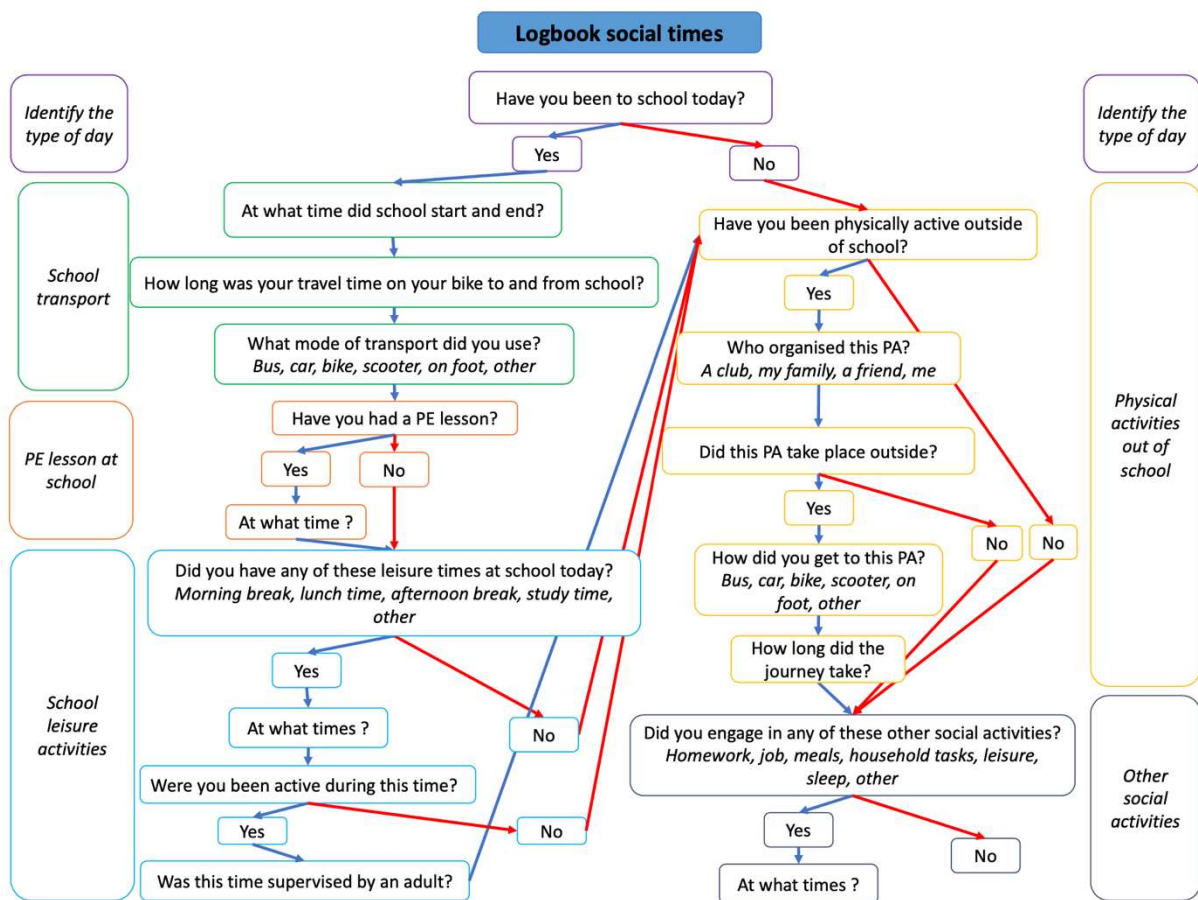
Logbook social times

Identify the type of day

Have you been to school today?

Identify the type of day

Yes

No

School transport

At what time did school start and end?

How long was your travel time on your bike to and from school?

What mode of transport did you use?
*Bus, car, bike, scooter, on foot, other*

PE lesson at school

Have you had a PE lesson?

Yes

No

At what time ?

School leisure activities

Did you have any of these leisure times at school today?
*Morning break, lunch time, afternoon break, study time, other*

Yes

At what times ?

No

Were you been active during this time?

Yes

No

Was this time supervised by an adult?

Have you been physically active outside of school?

Yes

Who organised this PA?
*A club, my family, a friend, me*

Physical activities out of school

Did this PA take place outside?

Yes

No

No

How did you get to this PA?
*Bus, car, bike, scooter, on foot, other*

How long did the journey take?

Did you engage in any of these other social activities?
*Homework, job, meals, household tasks, leisure, sleep, other*

Other social activities

Yes

No

At what times ?